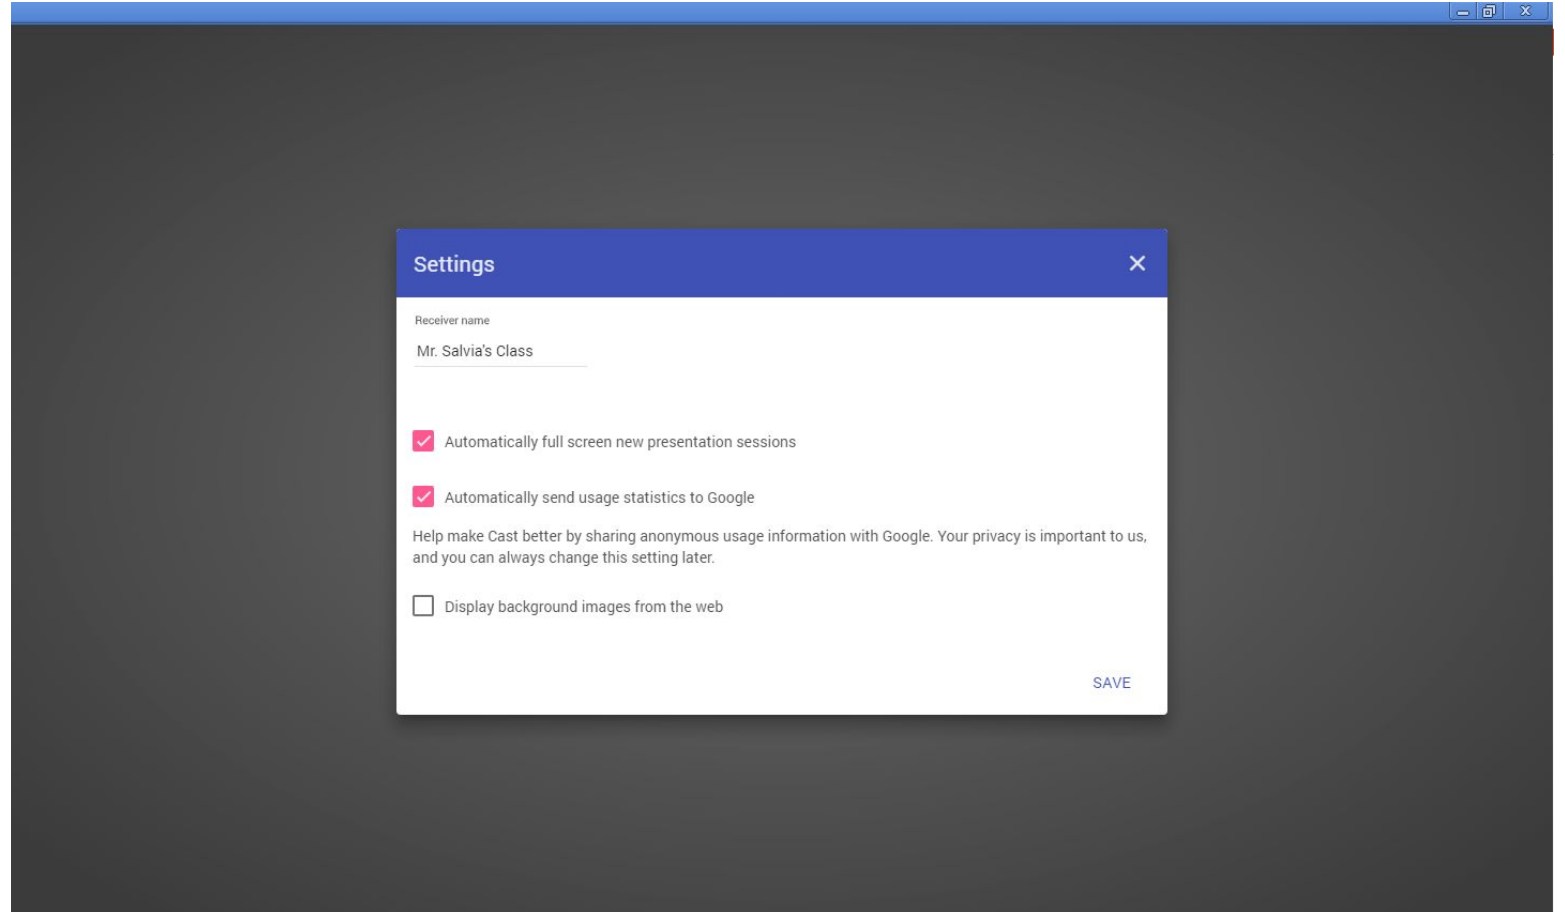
Settings

Receiver name

Mr. Salvia's Class

Automatically full screen new presentation sessions

Automatically send usage statistics to Google

Help make Cast better by sharing anonymous usage information with Google. Your privacy is important to us, and you can always change this setting later.

Display background images from the web

SAVE